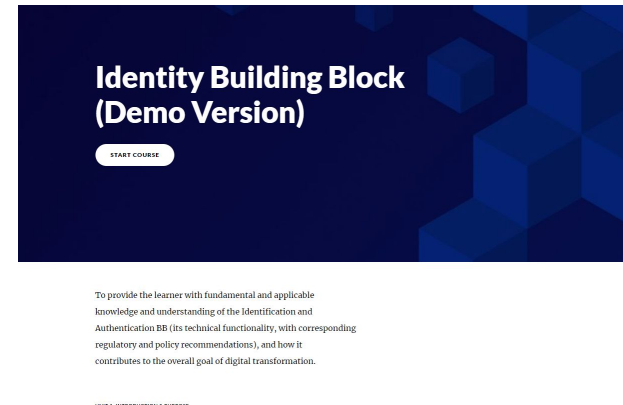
Identity Building Block (Demo Version)

START COURSE

To provide the learner with fundamental and applicable knowledge and understanding of the Identification and Authentication BB (its technical functionality, with corresponding regulatory and policy recommendations), and how it contributes to the overall goal of digital transformation.

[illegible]